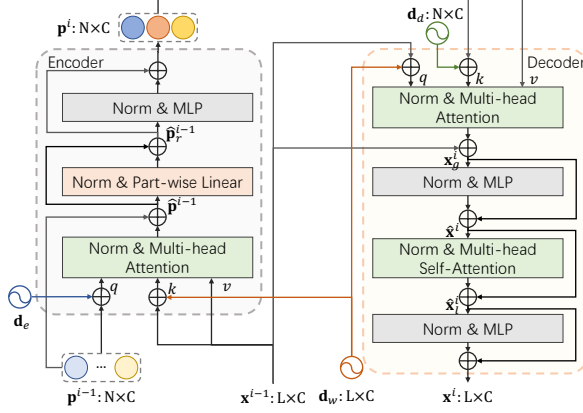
$\mathbf{p}^i$: N×C

$\mathbf{d}_d$: N×C

Encoder

Norm & MLP

$\hat{\mathbf{p}}_r^{i-1}$

Norm & Part-wise Linear

$\hat{\mathbf{p}}^{i-1}$

Norm & Multi-head Attention

$q$ $k$ $v$

$\mathbf{d}_e$

$\mathbf{p}^{i-1}$: N×C

...

Decoder

$q$ $k$ $v$

Norm & Multi-head Attention

$\mathbf{x}_g^i$

Norm & MLP

$\hat{\mathbf{x}}^i$

Norm & Multi-head Self-Attention

$\hat{\mathbf{x}}_l^i$

Norm & MLP

$\mathbf{x}^{i-1}$: L×C

$\mathbf{d}_w$: L×C

$\mathbf{x}^i$: L×C